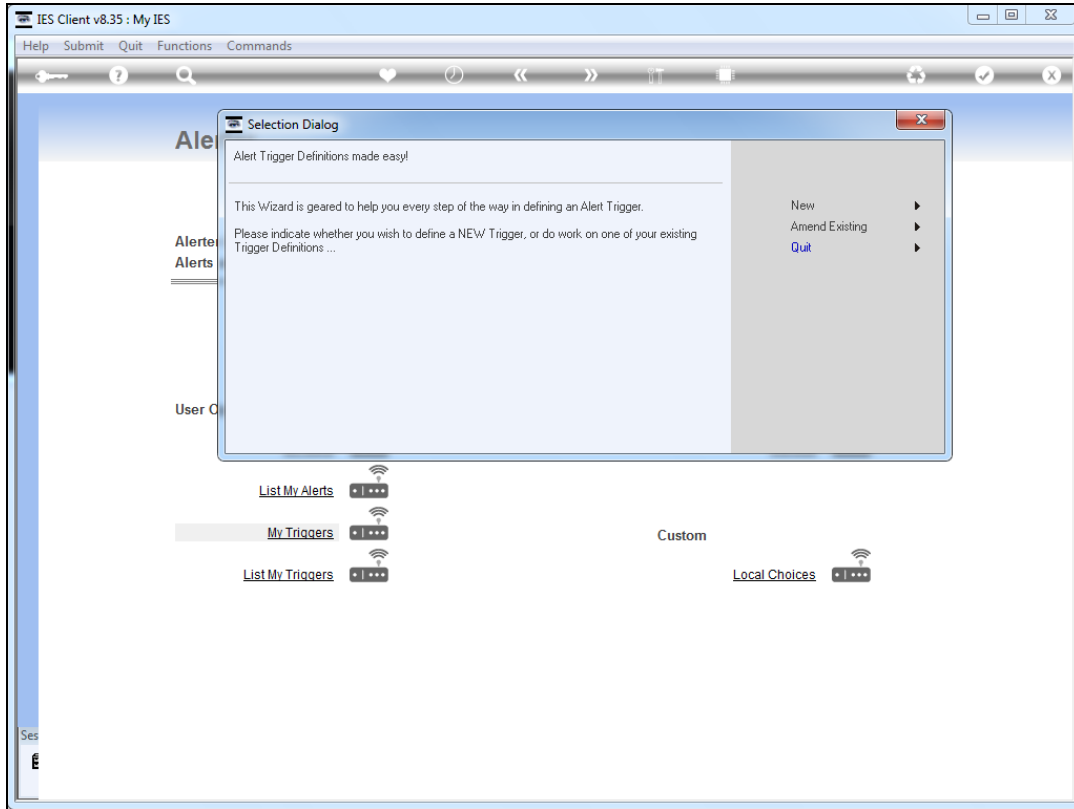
IES Client v8.35 : My IES

Help Submit Quit Functions Commands

Aler

Alerte
Alerts

User O

Selection Dialog

Alert Trigger Definitions made easy!

This Wizard is geared to help you every step of the way in defining an Alert Trigger.

Please indicate whether you wish to define a NEW Trigger, or do work on one of your existing Trigger Definitions ...

New
Amend Existing
Quit

List My Alerts

My Triggers

List My Triggers

Custom

Local Choices

Ses